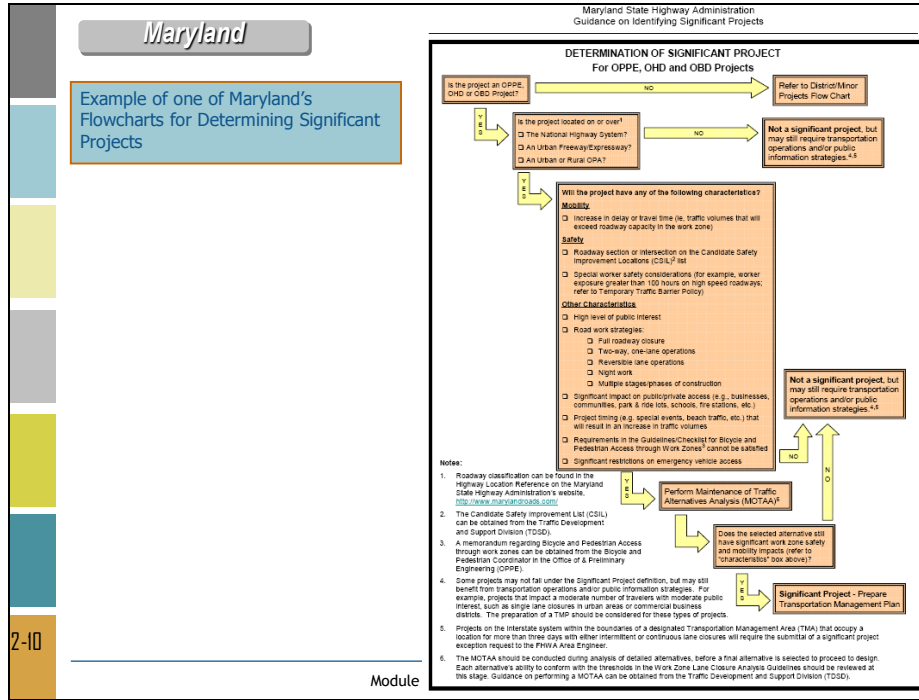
Maryland

Example of one of Maryland's Flowcharts for Determining Significant Projects

Maryland State Highway Administration
Guidance on Identifying Significant Projects

DETERMINATION OF SIGNIFICANT PROJECT
For OPPE, OHD and OBD Projects

Is the project an OPPE, OHD or OBD Project?

NO

Refer to District/Minor Projects Flow Chart

YES

Is the project located on or over$^1$
❑ The National Highway System?
❑ An Urban Freeway/Expressway?
❑ An Urban or Rural OPA?

NO

Not a significant project, but may still require transportation operations and/or public information strategies.$^{4,5}$

YES

Will the project have any of the following characteristics?

Mobility

❑ Increase in delay or travel time (ie, traffic volumes that will exceed roadway capacity in the work zone)

Safety

❑ Roadway section or intersection on the Candidate Safety Improvement Locations (CSIL)$^2$ list

❑ Special worker safety considerations (for example, worker exposure greater than 100 hours on high speed roadways; refer to Temporary Traffic Barrier Policy)

Other Characteristics

❑ High level of public interest

❑ Road work strategies:
❑ Full roadway closure
❑ Two-way, one-lane operations
❑ Reversible lane operations
❑ Night work
❑ Multiple stages/phases of construction

❑ Significant impact on public/private access (e.g., businesses, communities, park & ride lots, schools, fire stations, etc.)

❑ Project timing (e.g. special events, beach traffic, etc.) that will result in an increase in traffic volumes

❑ Requirements in the Guidelines/Checklist for Bicycle and Pedestrian Access through Work Zones$^3$ cannot be satisfied

❑ Significant restrictions on emergency vehicle access

Not a significant project, but may still require transportation operations and/or public information strategies.$^{4,5}$

NO

NO

YES

Perform Maintenance of Traffic Alternatives Analysis (MOTAA)$^6$

Does the selected alternative still have significant work zone safety and mobility impacts (refer to "characteristics" box above)?

YES

Significant Project - Prepare Transportation Management Plan

Notes:

1. Roadway classification can be found in the Highway Location Reference on the Maryland State Highway Administration's website, http://www.marylandroads.com/

2. The Candidate Safety Improvement List (CSIL) can be obtained from the Traffic Development and Support Division (TDSD).

3. A memorandum regarding Bicycle and Pedestrian Access through work zones can be obtained from the Bicycle and Pedestrian Coordinator in the Office of & Preliminary Engineering (OPPE).

4. Some projects may not fall under the Significant Project definition, but may still benefit from transportation operations and/or public information strategies. For example, projects that impact a moderate number of travelers with moderate public interest, such as single lane closures in urban areas or commercial business districts. The preparation of a TMP should be considered for these types of projects.

5. Projects on the Interstate system within the boundaries of a designated Transportation Management Area (TMA) that occupy a location for more than three days with either intermittent or continuous lane closures will require the submittal of a significant project exception request to the FHWA Area Engineer.

6. The MOTAA should be conducted during analysis of detailed alternatives, before a final alternative is selected to proceed to design. Each alternative's ability to conform with the thresholds in the Work Zone Lane Closure Analysis Guidelines should be reviewed at this stage. Guidance on performing a MOTAA can be obtained from the Traffic Development and Support Division (TDSD).

2-10

Module